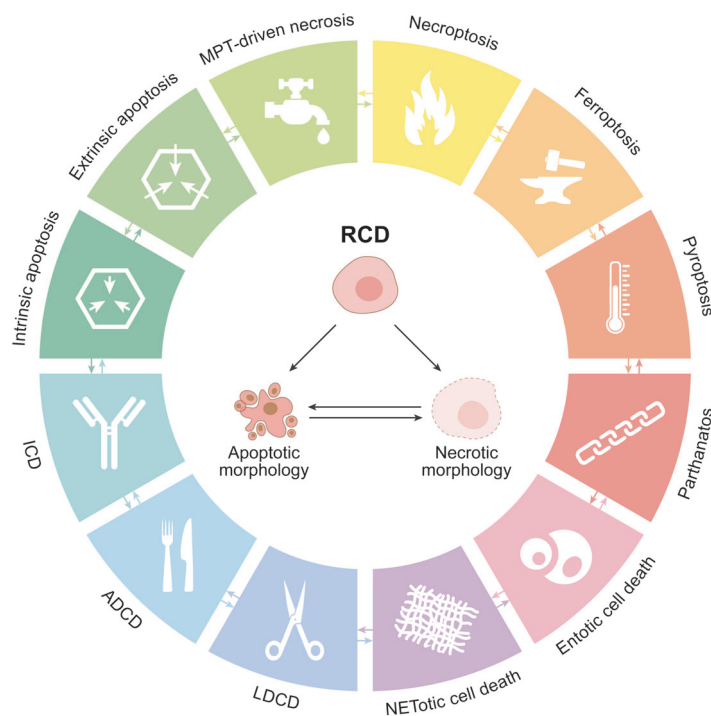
MPT-driven necrosis

Necroptosis

Ferroptosis

Pyroptosis

Parthanatos

Entotic cell death

NETotic cell death

LDCD

ADCD

ICD

Intrinsic apoptosis

Extrinsic apoptosis

RCD

Apoptotic morphology

Necrotic morphology